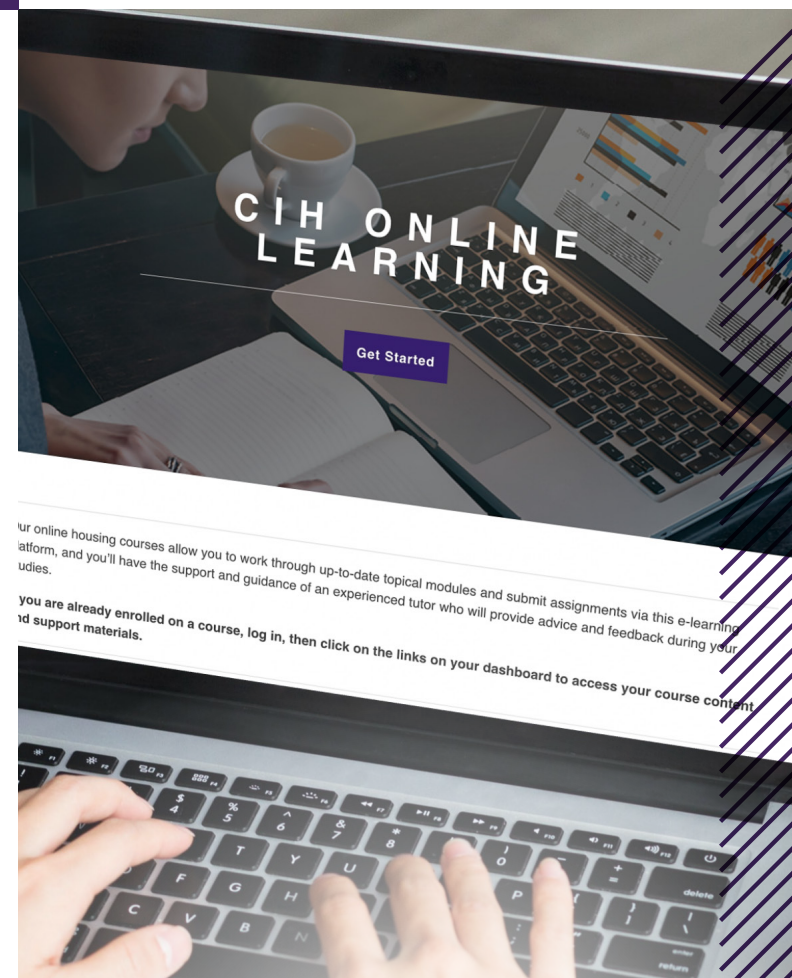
CIH ONLINE LEARNING

Get Started

ur online housing courses allow you to work through up-to-date topical modules and submit assignments via this e-learning latform, and you'll have the support and guidance of an experienced tutor who will provide advice and feedback during your udies.

you are already enrolled on a course, log in, then click on the links on your dashboard to access your course content nd support materials.